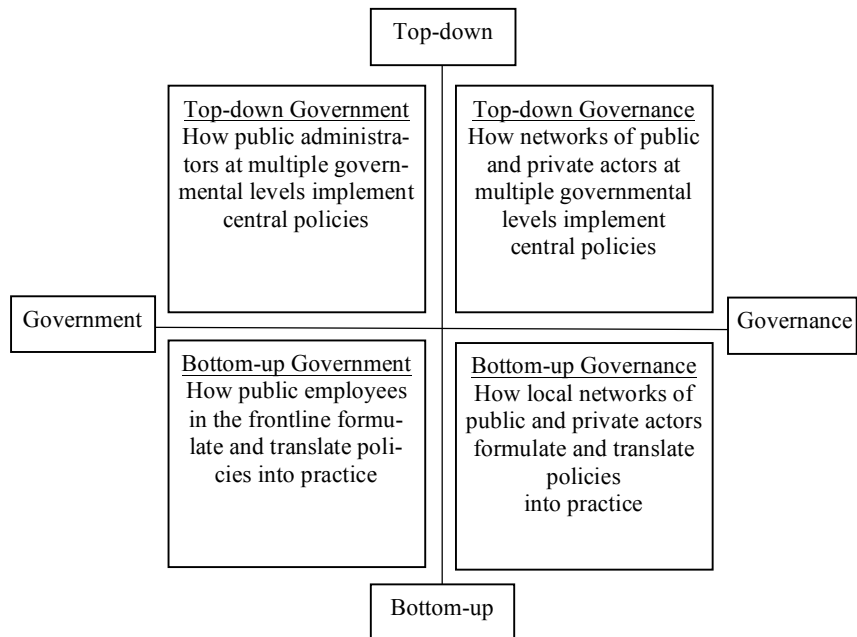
Top-down

Top-down Government
How public administrators at multiple governmental levels implement central policies

Top-down Governance
How networks of public and private actors at multiple governmental levels implement central policies

Government

Governance

Bottom-up Government
How public employees in the frontline formulate and translate policies into practice

Bottom-up Governance
How local networks of public and private actors formulate and translate policies into practice

Bottom-up